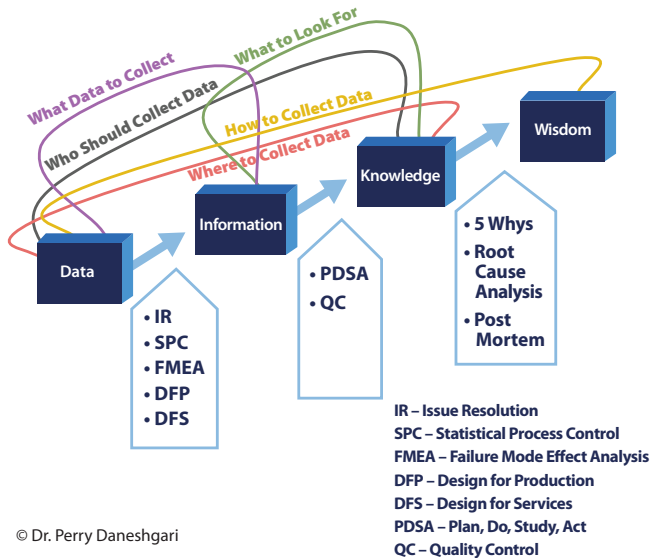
What Data to Collect
Who Should Collect Data
What to Look For
How to Collect Data
Where to Collect Data

Data
Information
Knowledge
Wisdom

• IR
• SPC
• FMEA
• DFP
• DFS

• PDSA
• QC

• 5 Whys
• Root Cause Analysis
• Post Mortem

IR – Issue Resolution
SPC – Statistical Process Control
FMEA – Failure Mode Effect Analysis
DFP – Design for Production
DFS – Design for Services
PDSA – Plan, Do, Study, Act
QC – Quality Control

© Dr. Perry Daneshgari